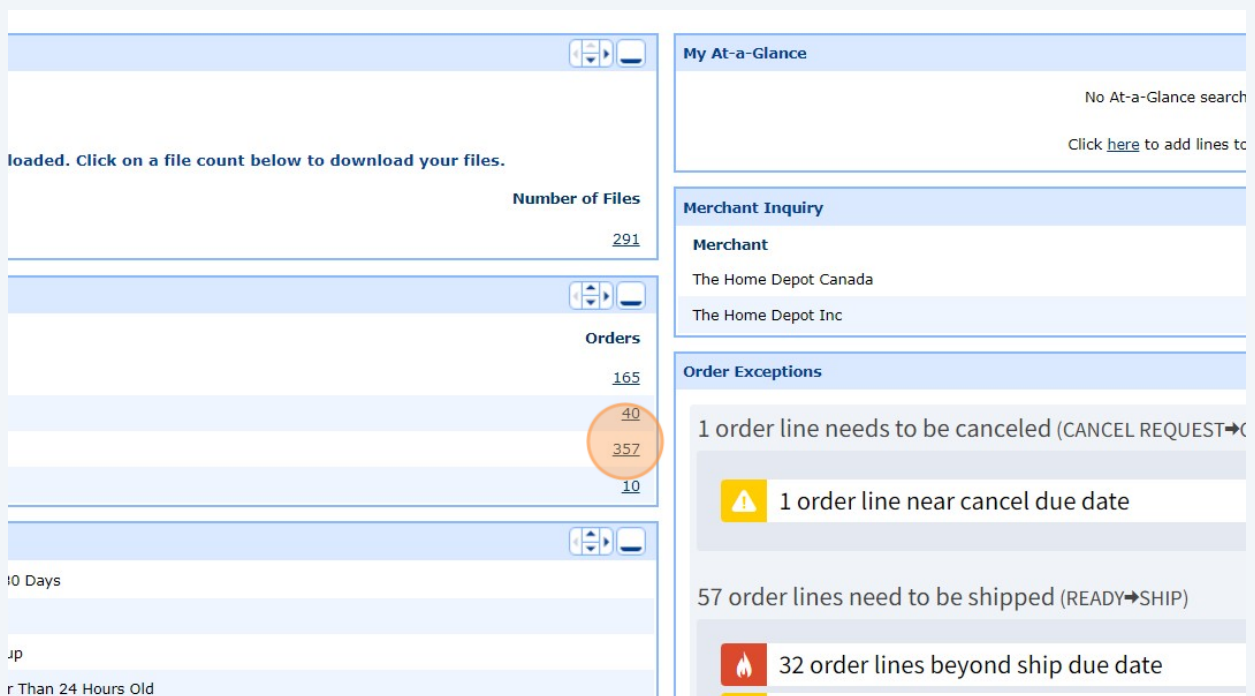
loaded. Click on a file count below to download your files.

Number of Files

291

Orders

165

40

357

10

30 Days

up

r Than 24 Hours Old

My At-a-Glance

No At-a-Glance search

Click here to add lines to

Merchant Inquiry

Merchant

The Home Depot Canada

The Home Depot Inc

Order Exceptions

1 order line needs to be canceled (CANCEL REQUEST→C

1 order line near cancel due date

57 order lines need to be shipped (READY→SHIP)

32 order lines beyond ship due date